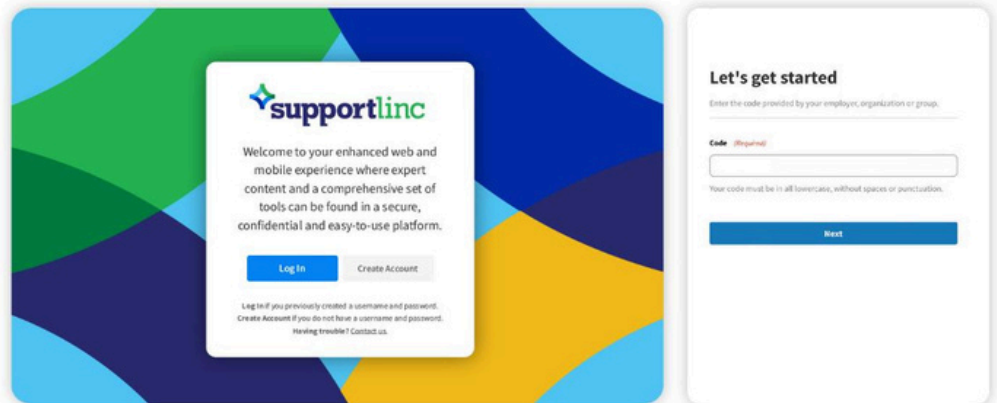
supportlinc

Welcome to your enhanced web and mobile experience where expert content and a comprehensive set of tools can be found in a secure, confidential and easy-to-use platform.

Log In

Create Account

Log In if you previously created a username and password.
Create Account if you do not have a username and password.
Having trouble? Contact us.

Let's get started

Enter the code provided by your employer, organization or group.

Code (Required)

Your code must be in all lowercase, without spaces or punctuation.

Next